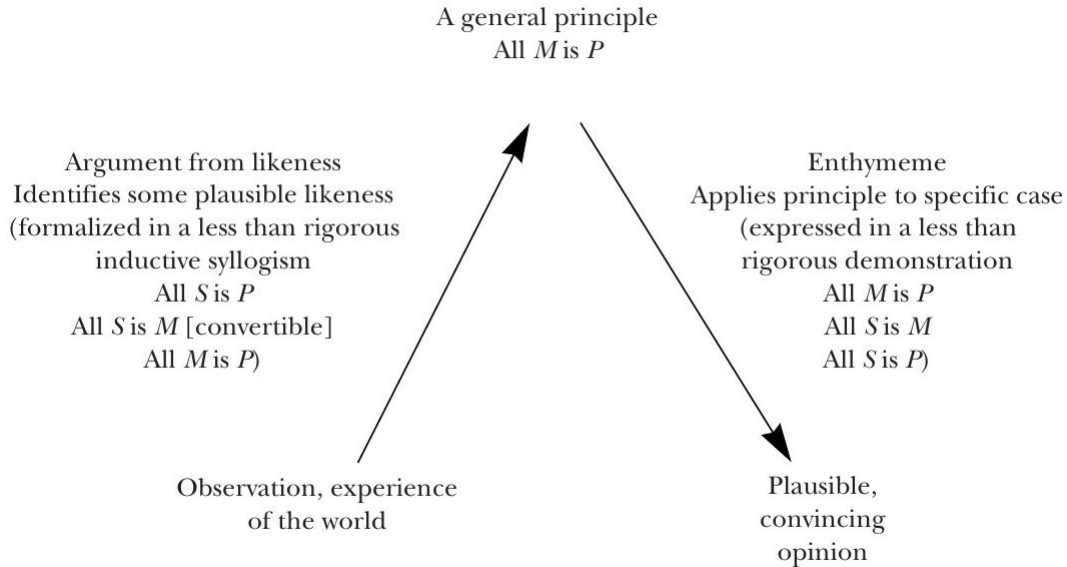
A general principle
All $M$ is $P$

Argument from likeness
Identifies some plausible likeness (formalized in a less than rigorous inductive syllogism
All $S$ is $P$
All $S$ is $M$ [convertible]
All $M$ is $P$)

Enthymeme
Applies principle to specific case (expressed in a less than rigorous demonstration
All $M$ is $P$
All $S$ is $M$
All $S$ is $P$)

Observation, experience of the world

Plausible, convincing opinion